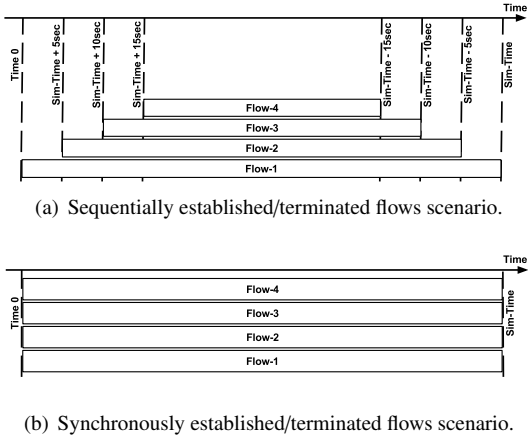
Time

Time 0

Sim-Time + 5sec

Sim-Time + 10sec

Sim-Time + 15sec

Sim-Time - 15sec

Sim-Time - 10sec

Sim-Time - 5sec

Sim-Time

Flow-4

Flow-3

Flow-2

Flow-1

(a) Sequentially established/terminated flows scenario.

Time

Time 0

Flow-4

Flow-3

Flow-2

Flow-1

Sim-Time

(b) Synchronously established/terminated flows scenario.